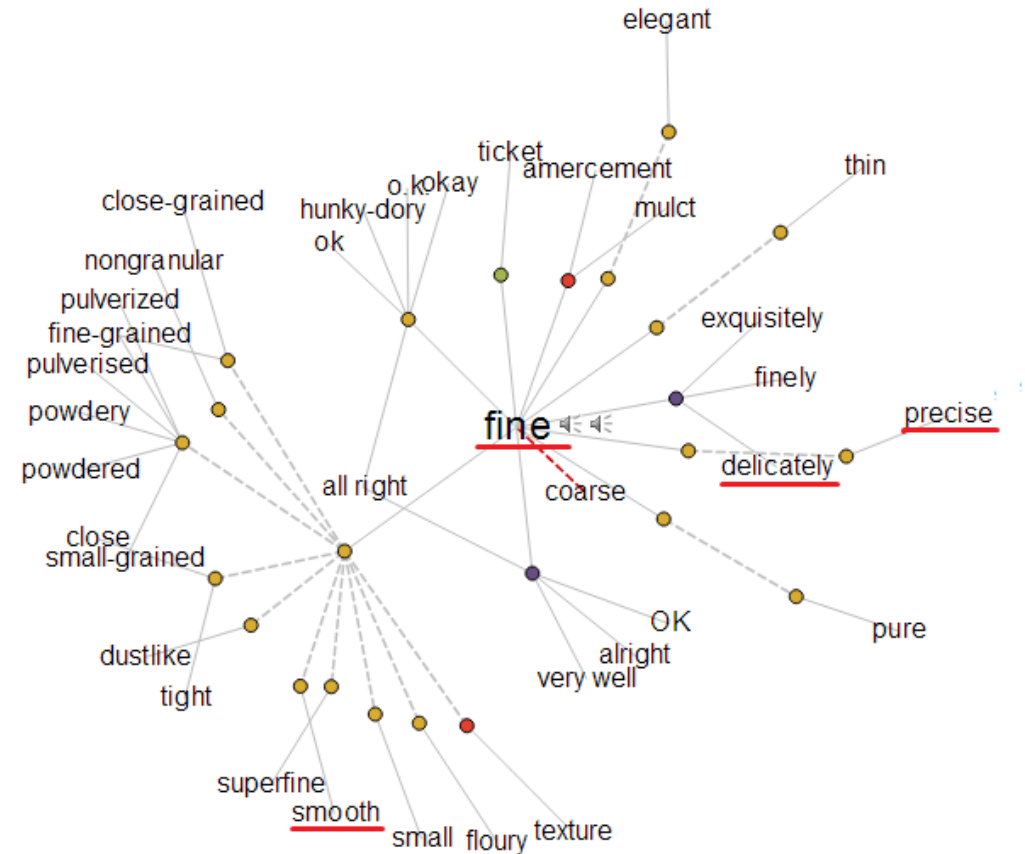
elegant
ticket
amercement
thin
o.k
okay
mulct
close-grained
hunky-dory
ok
nongranular
pulverized
fine-grained
exquisitely
pulverised
finely
powdery
fine
precise
delicately
powdered
all right
coarse
close
small-grained
OK
pure
dustlike
alright
very well
tight
superfine
smooth
small
floury
texture